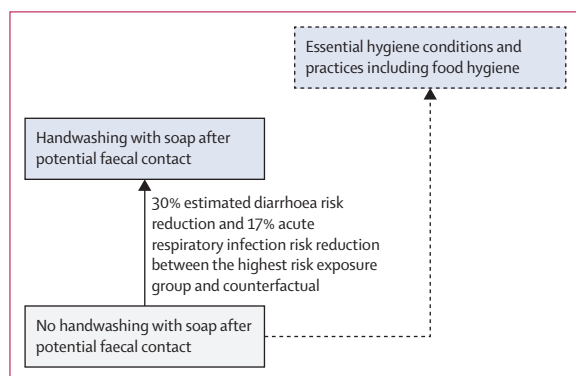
Essential hygiene conditions and practices including food hygiene

Handwashing with soap after potential faecal contact

30% estimated diarrhoea risk reduction and 17% acute respiratory infection risk reduction between the highest risk exposure group and counterfactual

No handwashing with soap after potential faecal contact